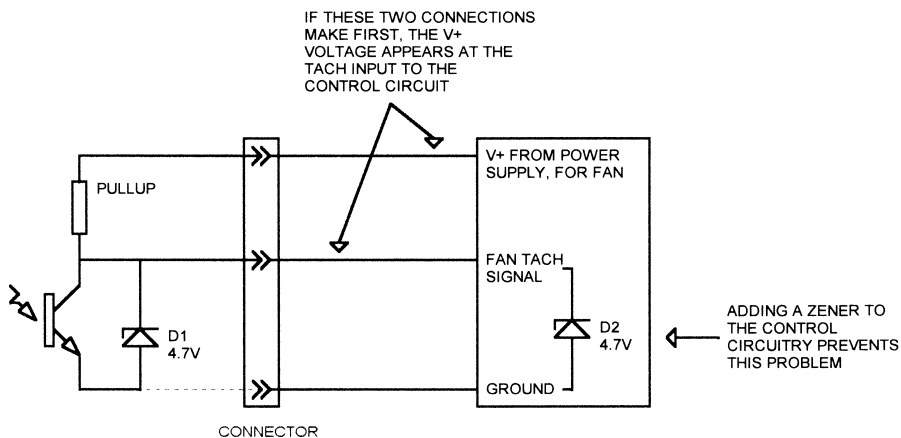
IF THESE TWO CONNECTIONS MAKE FIRST, THE V+ VOLTAGE APPEARS AT THE TACH INPUT TO THE CONTROL CIRCUIT

PULLUP

D1
4.7V

V+ FROM POWER SUPPLY, FOR FAN

FAN TACH SIGNAL

D2
4.7V

GROUND

ADDING A ZENER TO THE CONTROL CIRCUITRY PREVENTS THIS PROBLEM

CONNECTOR